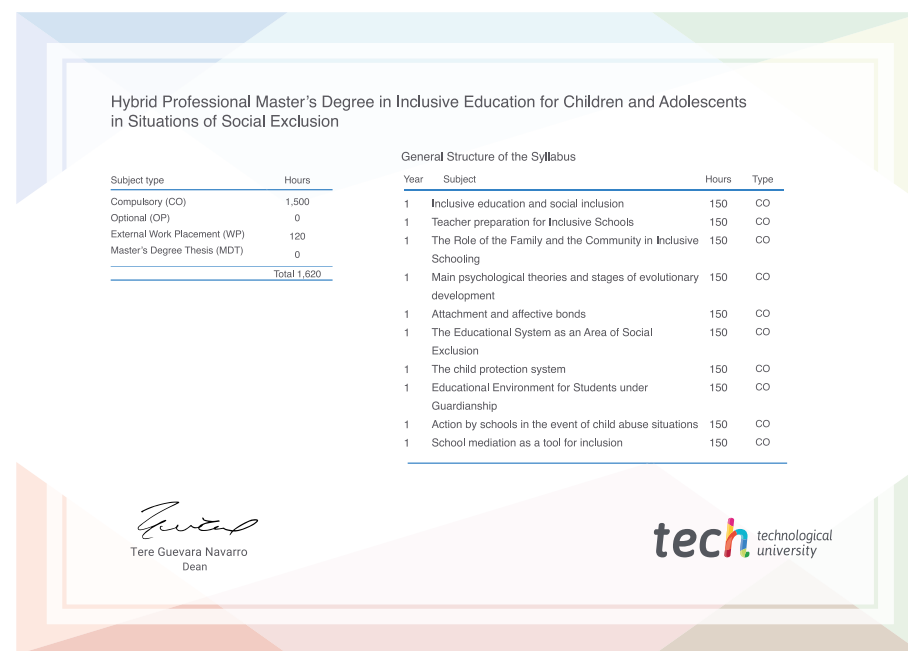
Hybrid Professional Master's Degree in Inclusive Education for Children and Adolescents in Situations of Social Exclusion

| Subject type | Hours |
|---|---|
| Compulsory (CO) | 1,500 |
| Optional (OP) | 0 |
| External Work Placement (WP) | 120 |
| Master's Degree Thesis (MDT) | 0 |
| | Total 1,620 |

General Structure of the Syllabus

| Year | Subject | Hours | Type |
|---|---|---|---|
| 1 | Inclusive education and social inclusion | 150 | CO |
| 1 | Teacher preparation for Inclusive Schools | 150 | CO |
| 1 | The Role of the Family and the Community in Inclusive Schooling | 150 | CO |
| 1 | Main psychological theories and stages of evolutionary development | 150 | CO |
| 1 | Attachment and affective bonds | 150 | CO |
| 1 | The Educational System as an Area of Social Exclusion | 150 | CO |
| 1 | The child protection system | 150 | CO |
| 1 | Educational Environment for Students under Guardianship | 150 | CO |
| 1 | Action by schools in the event of child abuse situations | 150 | CO |
| 1 | School mediation as a tool for inclusion | 150 | CO |

Tere Guevara Navarro
Dean

tech technological university